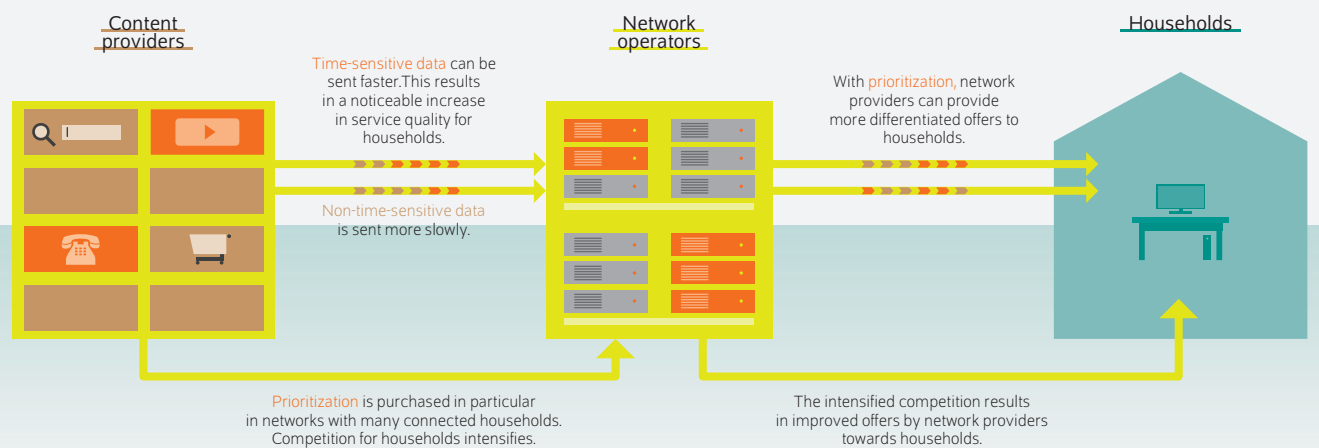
Content providers

Network operators

Households

Time-sensitive data can be sent faster.This results in a noticeable increase in service quality for households.

Non-time-sensitive data is sent more slowly.

With prioritization, network providers can provide more differentiated offers to households.

Prioritization is purchased in particular in networks with many connected households. Competition for households intensifies.

The intensified competition results in improved offers by network providers towards households.